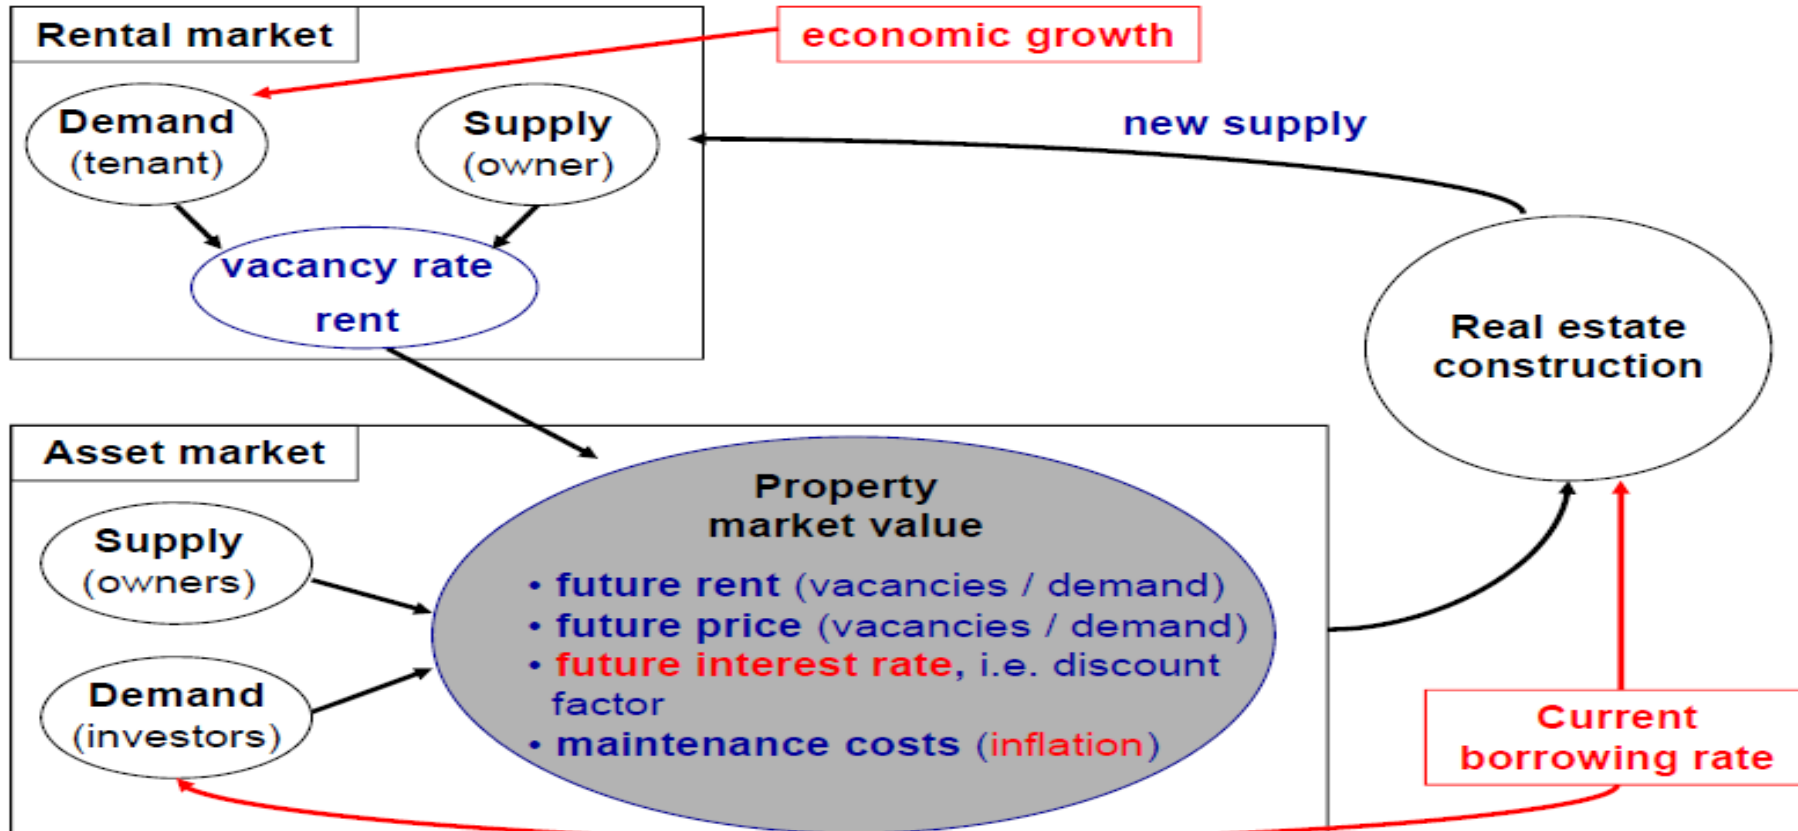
Rental market

economic growth

Demand
(tenant)

Supply
(owner)

new supply

vacancy rate
rent

Real estate construction

Asset market

Property market value

Supply
(owners)

Demand
(investors)

• future rent (vacancies / demand)
• future price (vacancies / demand)
• future interest rate, i.e. discount factor
• maintenance costs (inflation)

Current borrowing rate